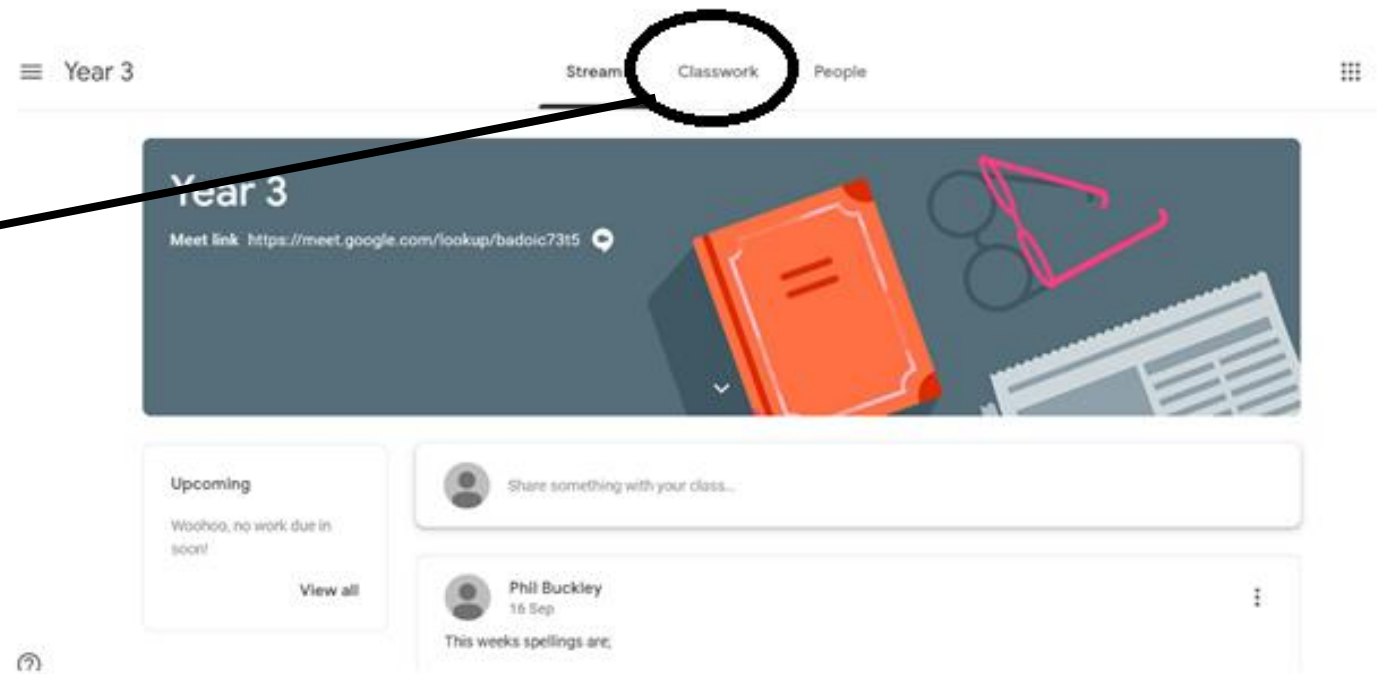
Year 3

Stream Classwork People

Year 3

Meet link https://meet.google.com/lookup/badoic73t5

Upcoming

Woohoo, no work due in soon!

View all

Share something with your class...

Phil Buckley
16 Sep

This weeks spellings are;

?